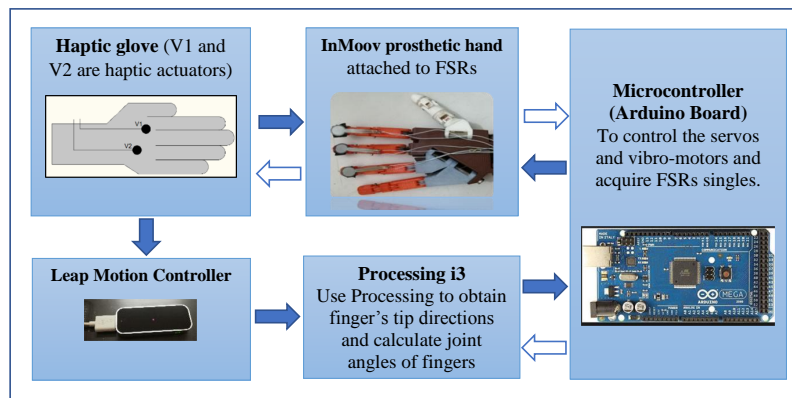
**Haptic glove** (V1 and V2 are haptic actuators)

V1

V2

**InMoov prosthetic hand** attached to FSRs

**Microcontroller (Arduino Board)**
To control the servos and vibro-motors and acquire FSRs singles.

**Leap Motion Controller**

**Processing i3**
Use Processing to obtain finger's tip directions and calculate joint angles of fingers

MEGA
ARDUINO